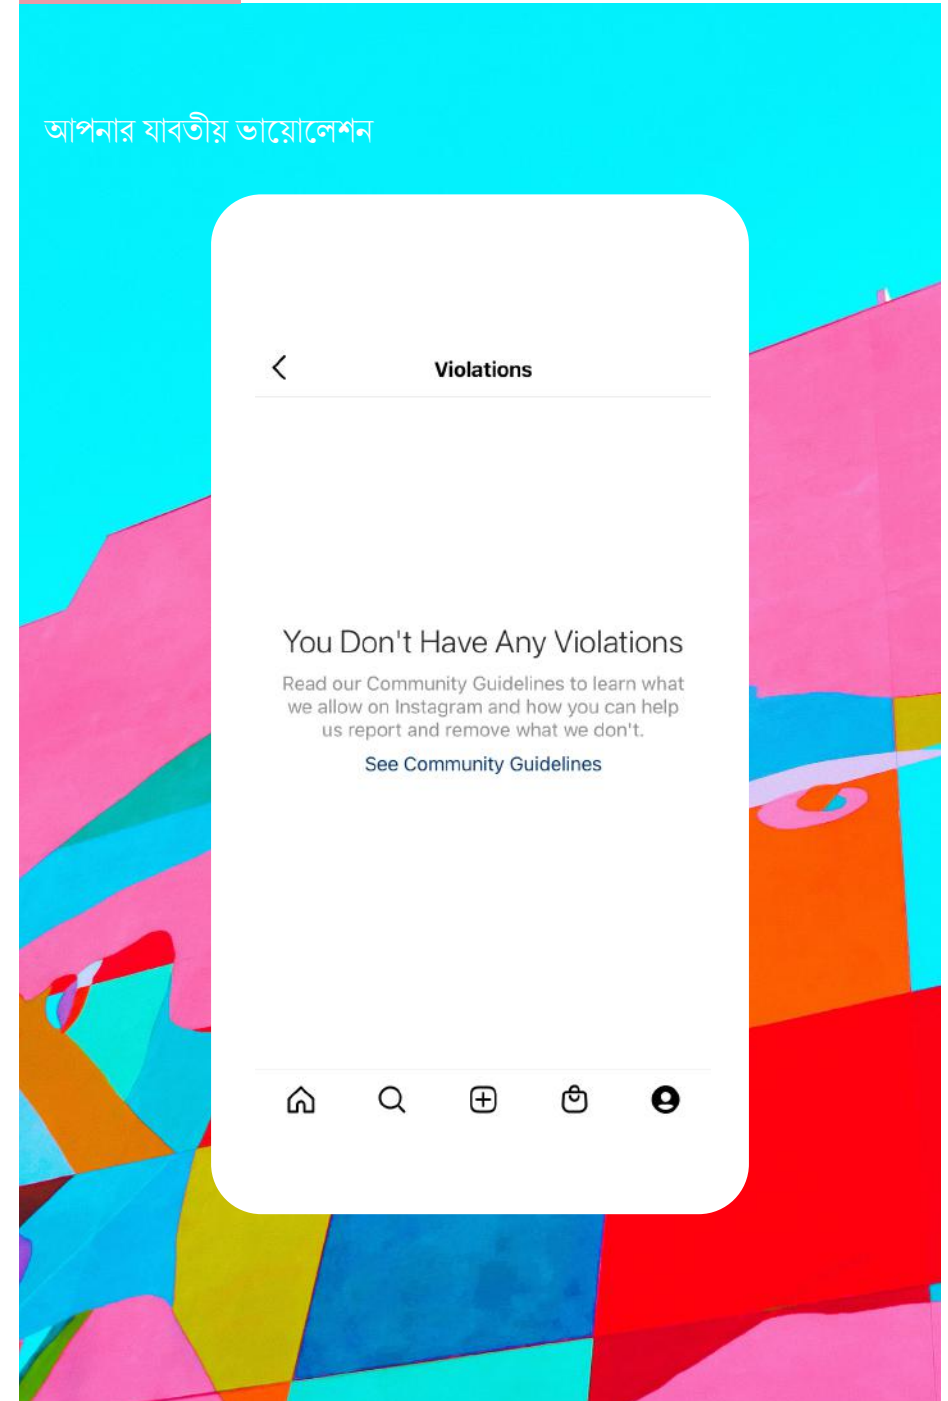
আপনার যাবতীয় ভায়োলেশন

Violations

You Don't Have Any Violations

Read our Community Guidelines to learn what we allow on Instagram and how you can help us report and remove what we don't.

See Community Guidelines